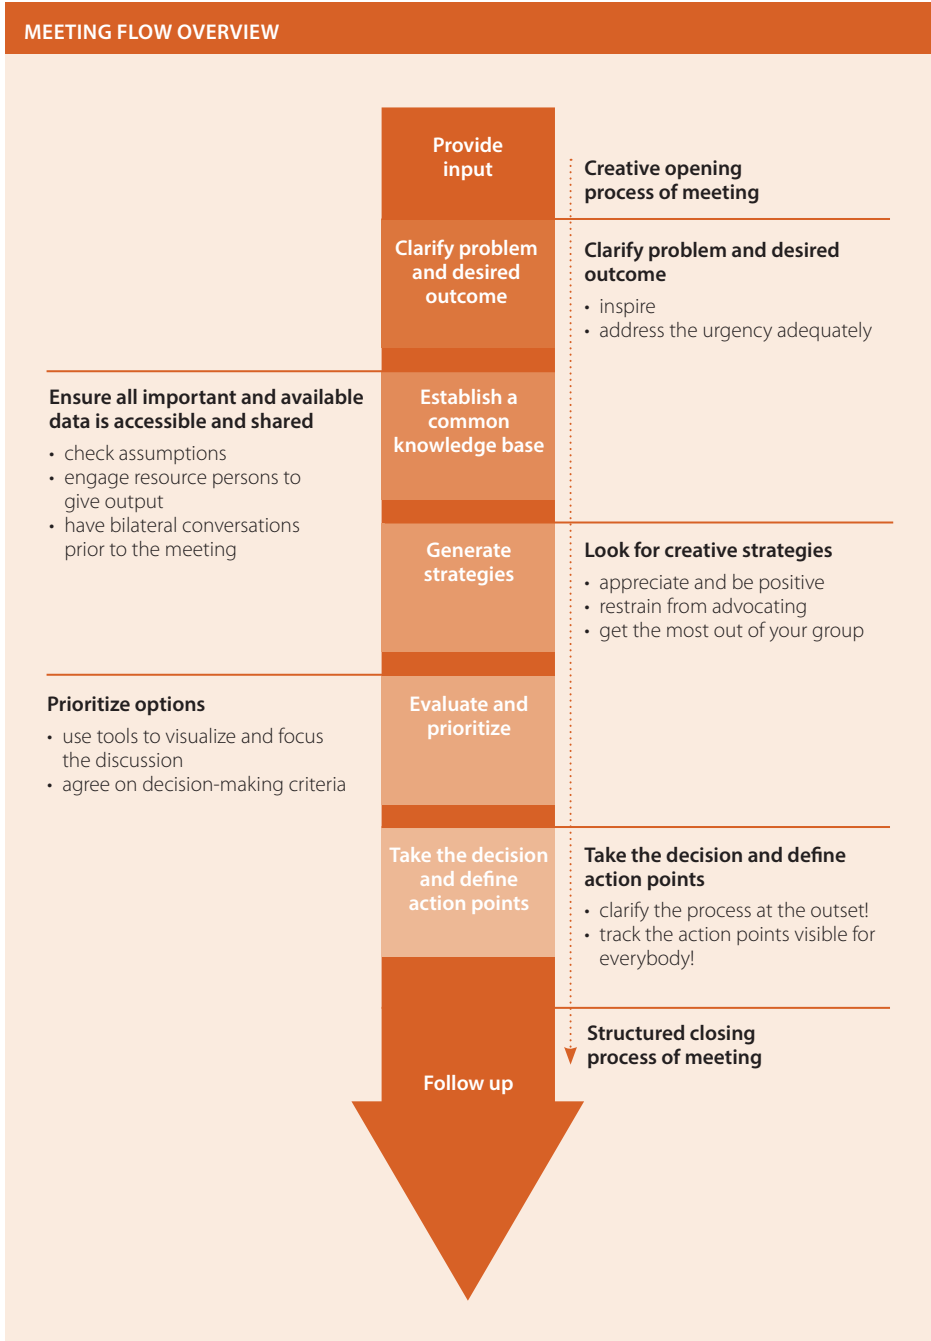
MEETING FLOW OVERVIEW

Provide input

Creative opening process of meeting

Clarify problem and desired outcome

Clarify problem and desired outcome
• inspire
• address the urgency adequately

Ensure all important and available data is accessible and shared
• check assumptions
• engage resource persons to give output
• have bilateral conversations prior to the meeting

Establish a common knowledge base

Generate strategies

Look for creative strategies
• appreciate and be positive
• restrain from advocating
• get the most out of your group

Prioritize options
• use tools to visualize and focus the discussion
• agree on decision-making criteria

Evaluate and prioritize

Take the decision and define action points

Take the decision and define action points
• clarify the process at the outset!
• track the action points visible for everybody!

Structured closing process of meeting

Follow up